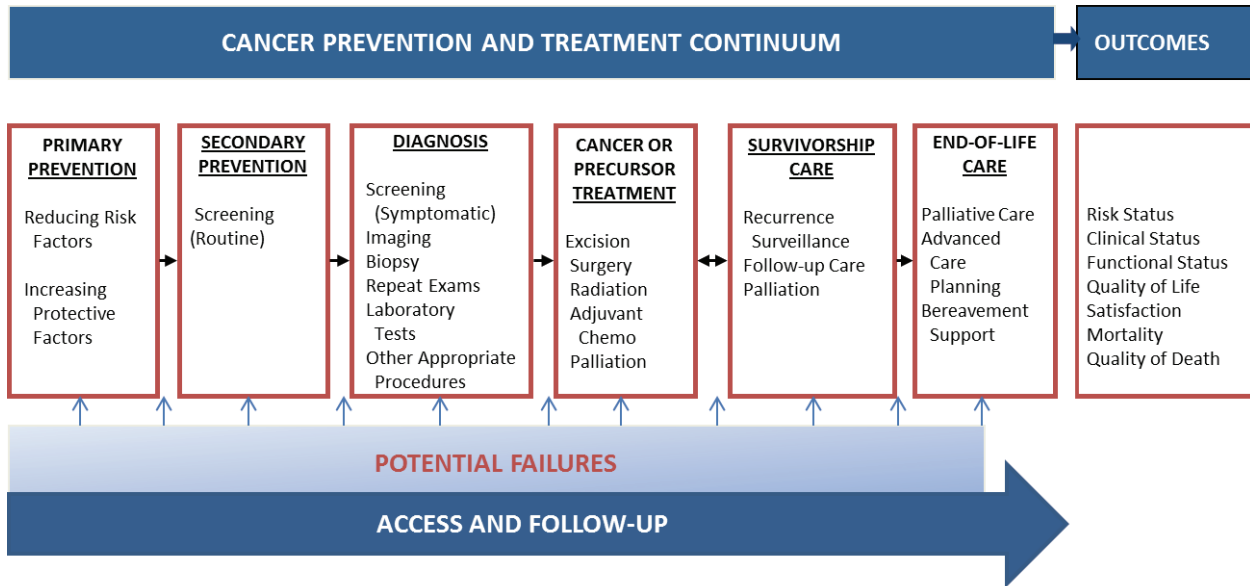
CANCER PREVENTION AND TREATMENT CONTINUUM

OUTCOMES

PRIMARY PREVENTION

Reducing Risk Factors

Increasing Protective Factors

SECONDARY PREVENTION

Screening (Routine)

DIAGNOSIS

Screening (Symptomatic)
Imaging
Biopsy
Repeat Exams
Laboratory Tests
Other Appropriate Procedures

CANCER OR PRECURSOR TREATMENT

Excision
Surgery
Radiation
Adjuvant Chemo
Palliation

SURVIVORSHIP CARE

Recurrence Surveillance
Follow-up Care
Palliation

END-OF-LIFE CARE

Palliative Care
Advanced Care Planning
Bereavement Support

Risk Status
Clinical Status
Functional Status
Quality of Life
Satisfaction
Mortality
Quality of Death

POTENTIAL FAILURES

ACCESS AND FOLLOW-UP